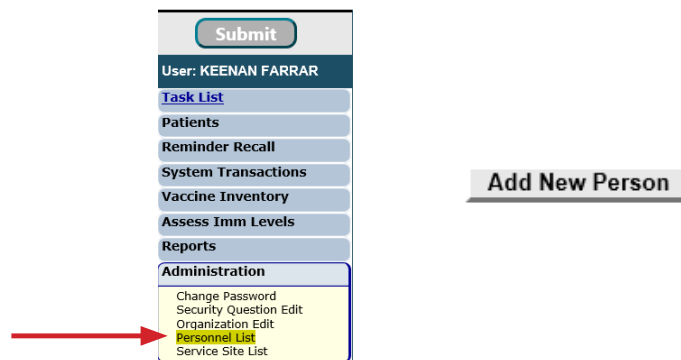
Submit

User: KEENAN FARRAR

Task List

Patients

Reminder Recall

System Transactions

Vaccine Inventory

Assess Imm Levels

Reports

Administration

Change Password
Security Question Edit
Organization Edit
Personnel List
Service Site List

Add New Person